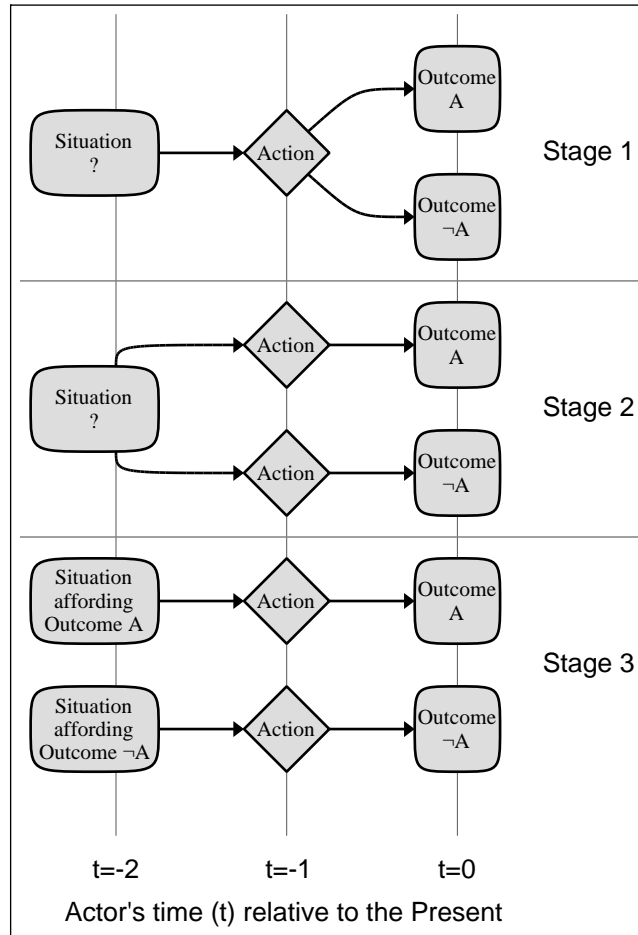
Situation
?

Action

Outcome
A

Outcome
¬A

Stage 1

Situation
?

Action

Action

Outcome
A

Outcome
¬A

Stage 2

Situation
affording
Outcome A

Situation
affording
Outcome ¬A

Action

Action

Outcome
A

Outcome
¬A

Stage 3

t=-2

t=-1

t=0

Actor's time (t) relative to the Present